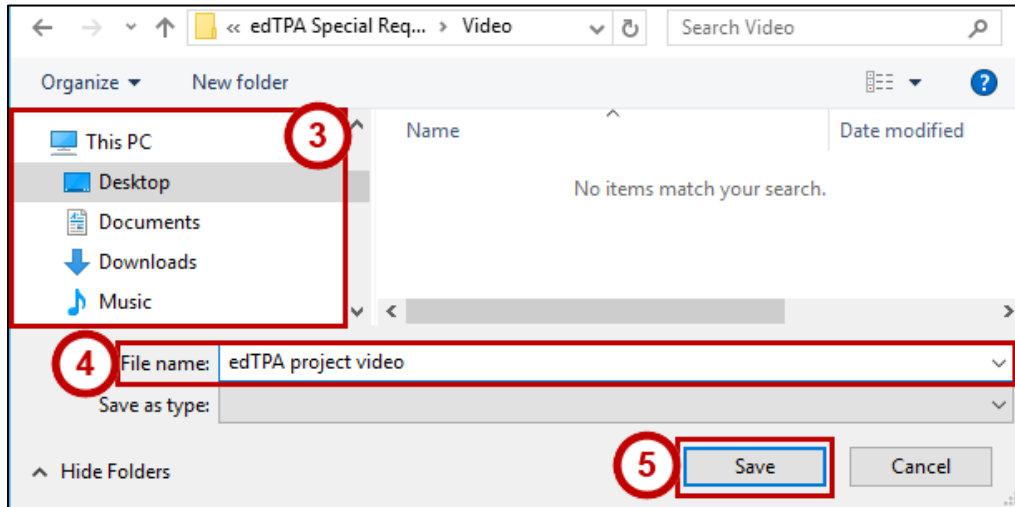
« edTPA Special Req... › Video

Search Video

Organize ▾

New folder

?

3

This PC

Desktop

Documents

Downloads

Music

Name

Date modified

No items match your search.

4

File name: edTPA project video

Save as type:

Hide Folders

5

Save

Cancel